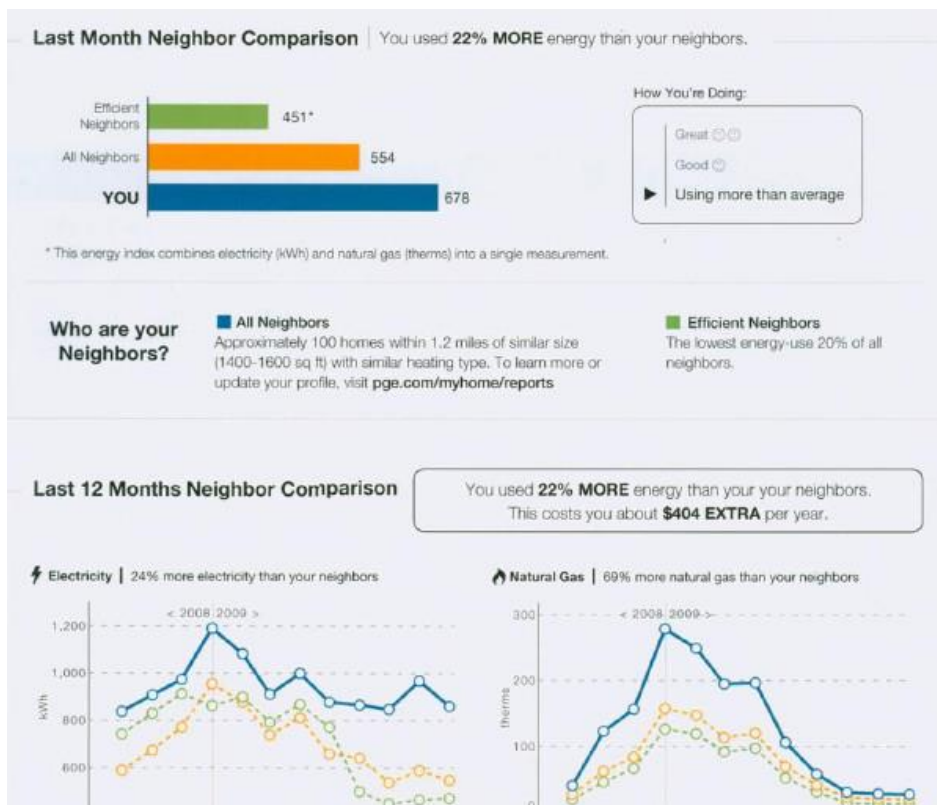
Last Month Neighbor Comparison | You used **22% MORE** energy than your neighbors.

Efficient Neighbors 451*

All Neighbors 554

YOU 678

How You're Doing:

Great

Good

▶ Using more than average

* This energy index combines electricity (kWh) and natural gas (therms) into a single measurement.

Who are your Neighbors?

All Neighbors
Approximately 100 homes within 1.2 miles of similar size (1400-1600 sq ft) with similar heating type. To learn more or update your profile, visit pge.com/myhome/reports

Efficient Neighbors
The lowest energy-use 20% of all neighbors.

Last 12 Months Neighbor Comparison

You used 22% MORE energy than your your neighbors. This costs you about $404 EXTRA per year.

Electricity | 24% more electricity than your neighbors

< 2008 2009 >

1,200

1,000

800

600

kWh

Natural Gas | 69% more natural gas than your neighbors

< 2008 2009 >

300

200

100

0

therms